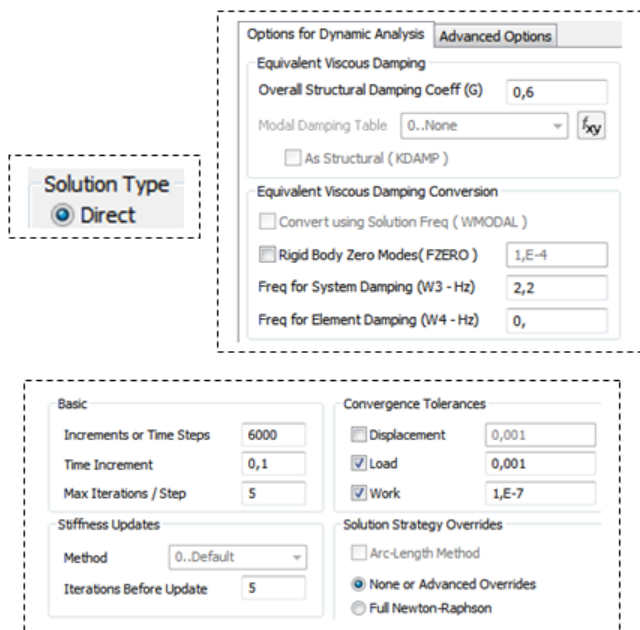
Solution Type
Direct

Options for Dynamic Analysis
Advanced Options

Equivalent Viscous Damping
Overall Structural Damping Coeff (G) 0,6
Modal Damping Table 0..None $f_{xy}$
As Structural ( KDAMP )

Equivalent Viscous Damping Conversion
Convert using Solution Freq ( WMODAL )
Rigid Body Zero Modes( FZERO ) 1,E-4
Freq for System Damping (W3 - Hz) 2,2
Freq for Element Damping (W4 - Hz) 0,

Basic
Increments or Time Steps 6000
Time Increment 0,1
Max Iterations / Step 5

Stiffness Updates
Method 0..Default
Iterations Before Update 5

Convergence Tolerances
Displacement 0,001
Load 0,001
Work 1,E-7

Solution Strategy Overrides
Arc-Length Method
None or Advanced Overrides
Full Newton-Raphson